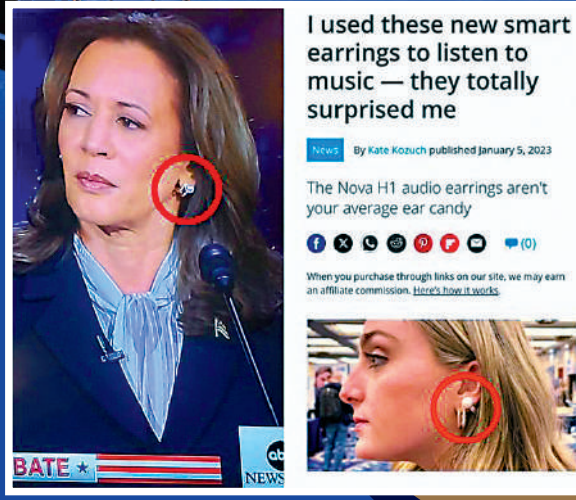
BATE

abc NEWS

I used these new smart earrings to listen to music — they totally surprised me

News By Kate Kozuch published January 5, 2023

The Nova H1 audio earrings aren't your average ear candy

(0)

When you purchase through links on our site, we may earn an affiliate commission. Here's how it works.